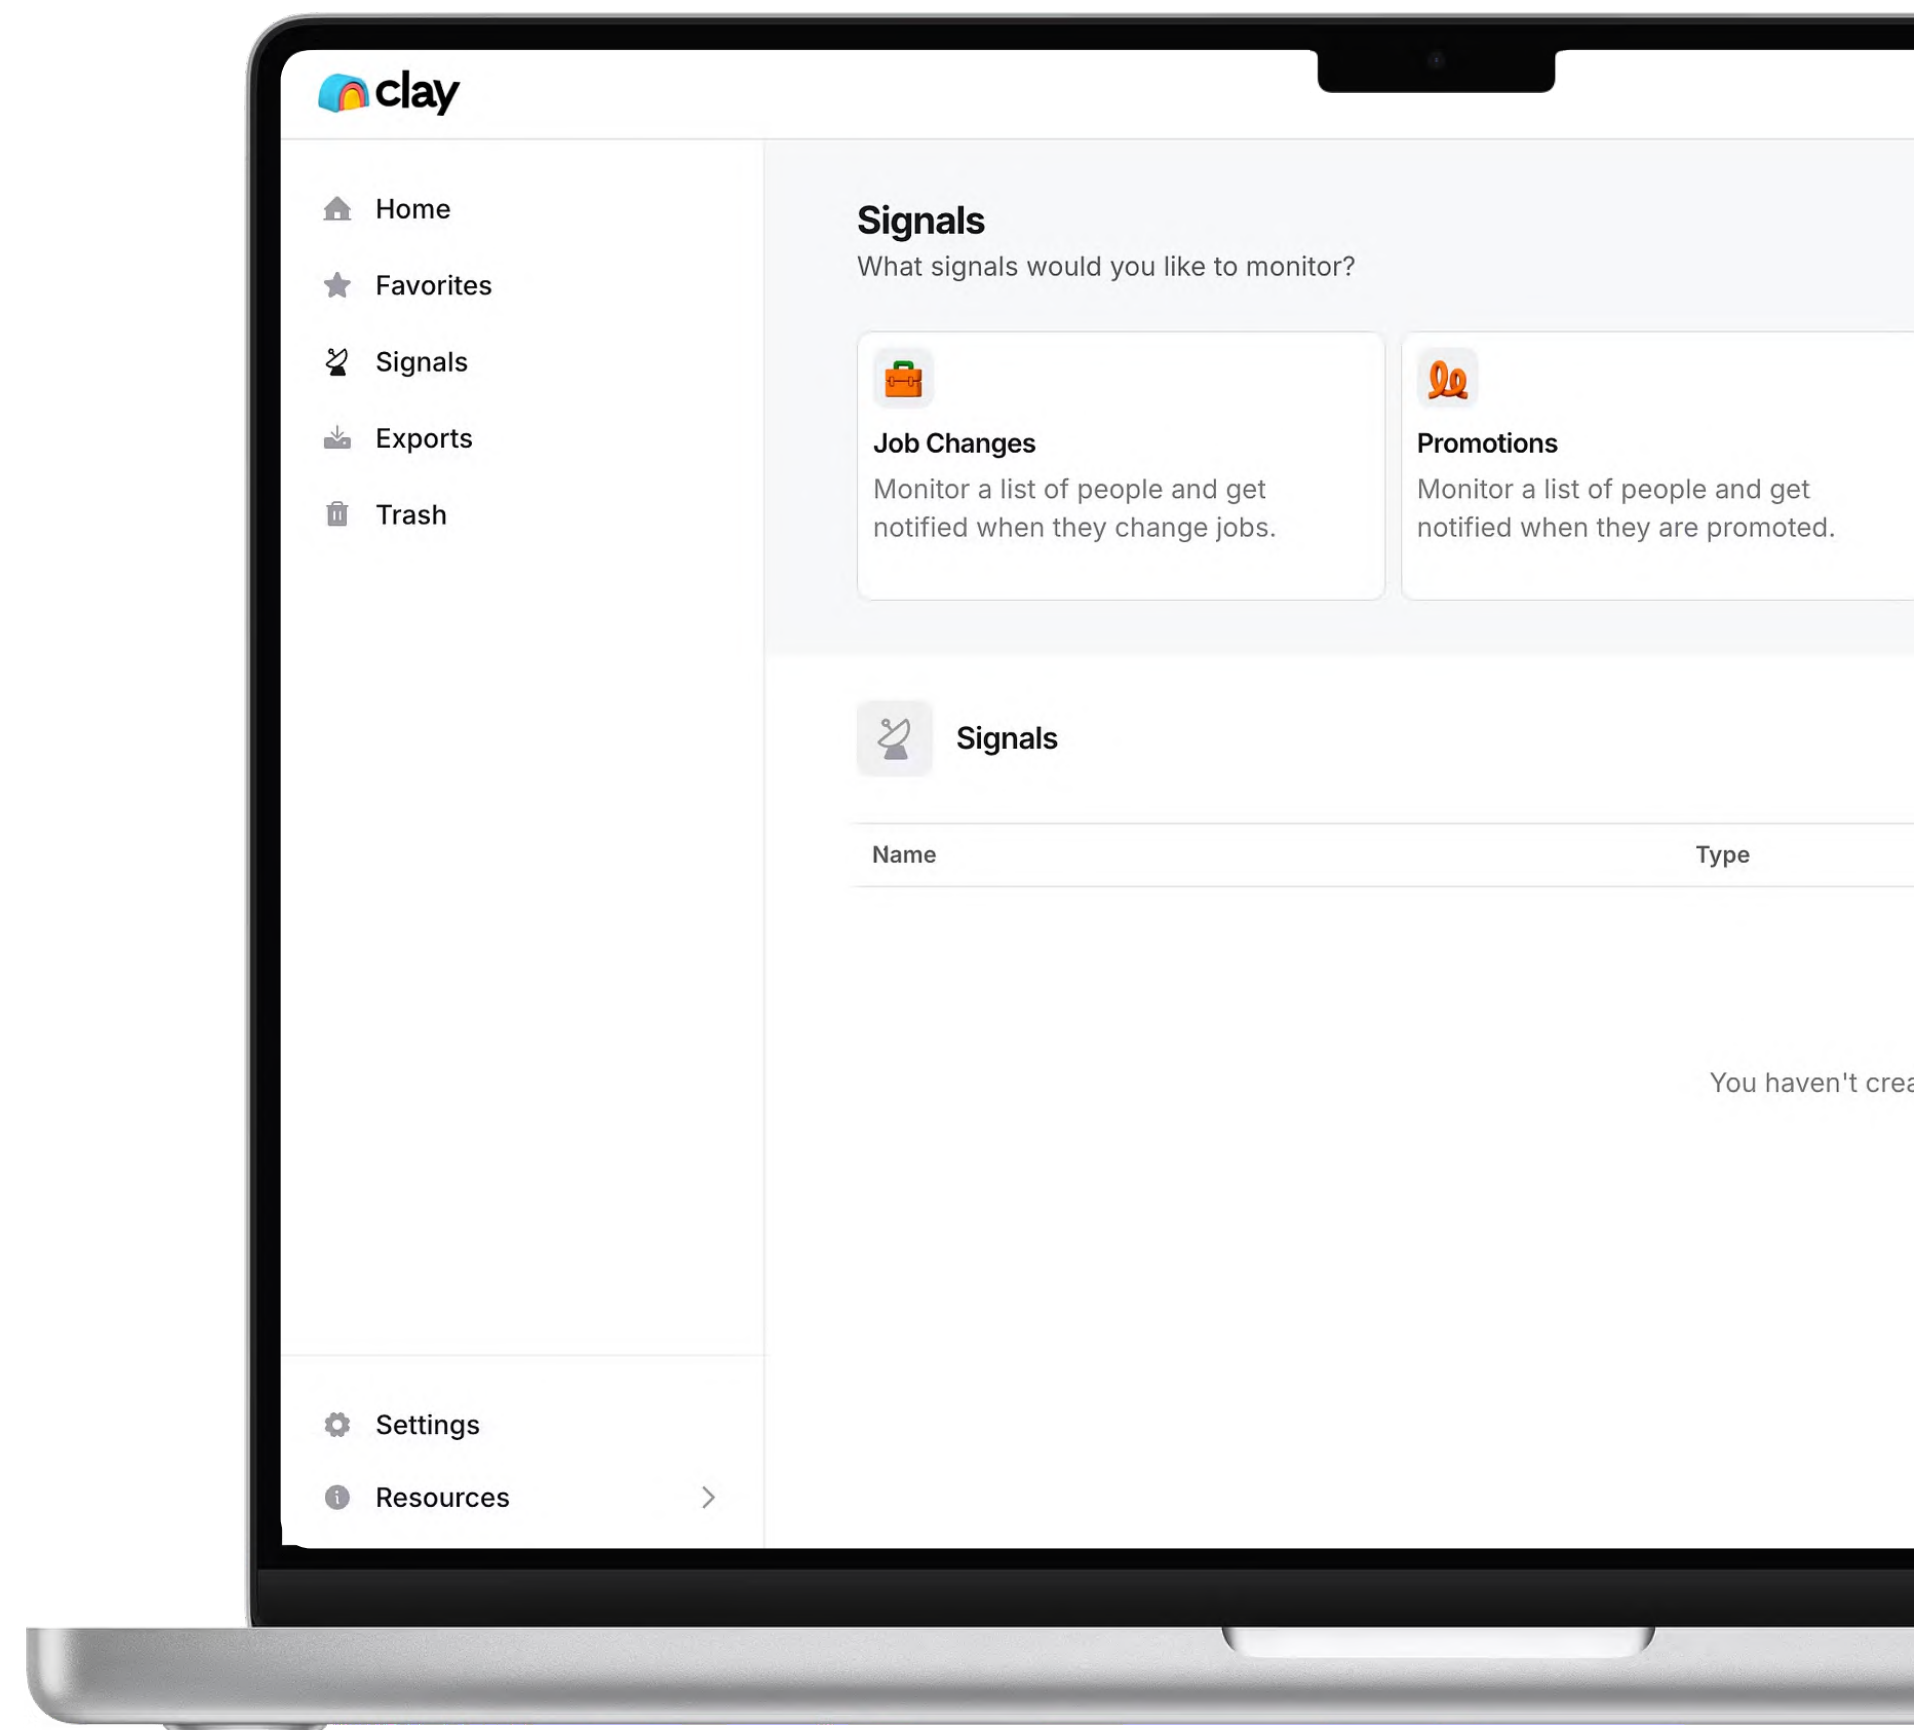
clay

Home

Favorites

Signals

Exports

Trash

Settings

Resources

Signals

What signals would you like to monitor?

Job Changes

Monitor a list of people and get notified when they change jobs.

Promotions

Monitor a list of people and get notified when they are promoted.

Signals

| Name | Type |
|---|---|

You haven't crea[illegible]